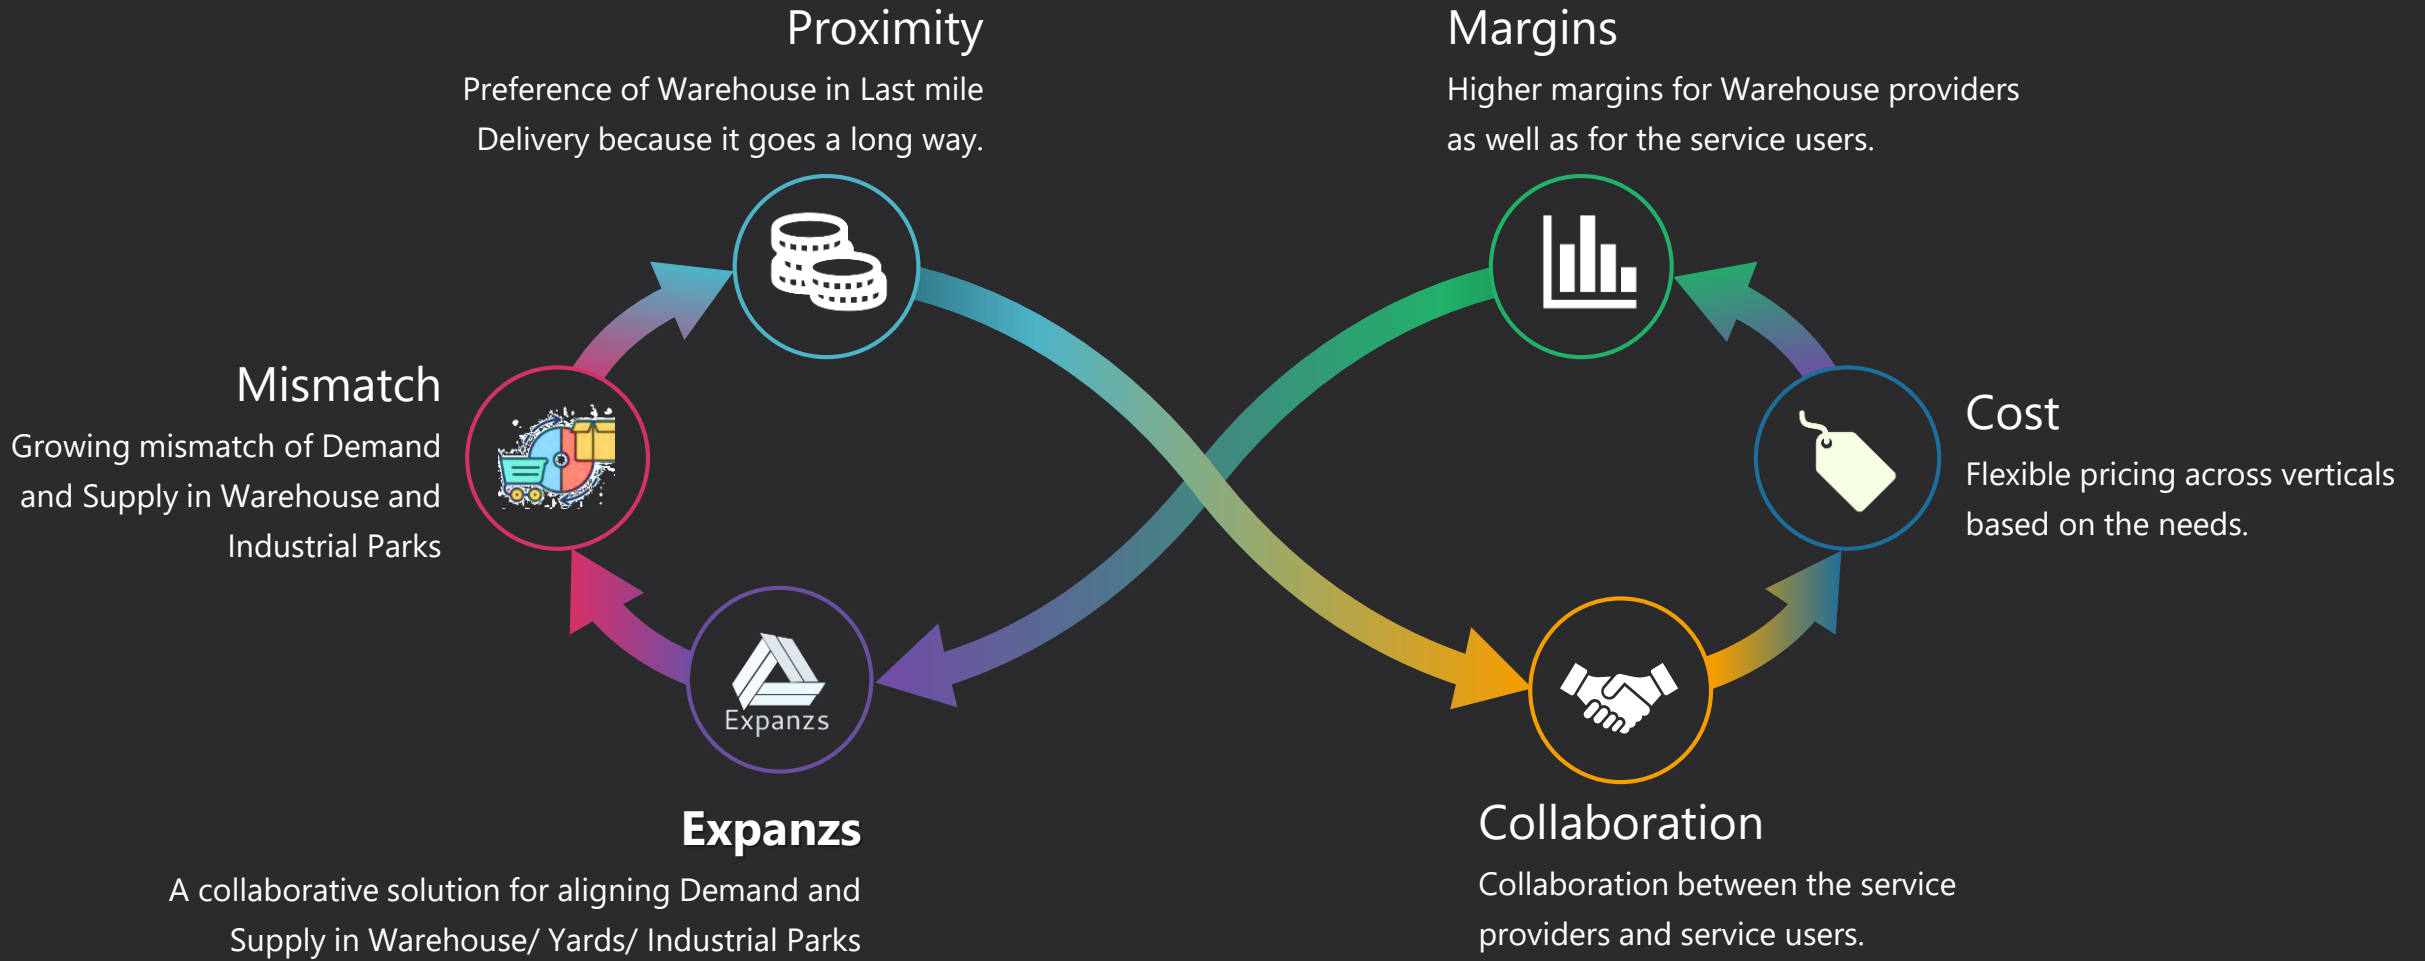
Proximity
Preference of Warehouse in Last mile Delivery because it goes a long way.

Margins
Higher margins for Warehouse providers as well as for the service users.

Mismatch
Growing mismatch of Demand and Supply in Warehouse and Industrial Parks

Cost
Flexible pricing across verticals based on the needs.

Expanzs

Expanzs
A collaborative solution for aligning Demand and Supply in Warehouse/ Yards/ Industrial Parks

Collaboration
Collaboration between the service providers and service users.